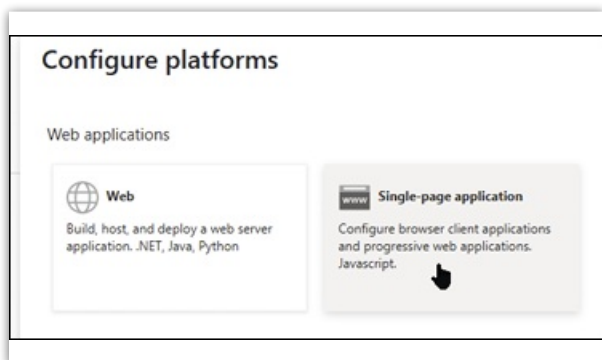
Configure platforms

Web applications

Web

Build, host, and deploy a web server application. .NET, Java, Python

www

Single-page application

Configure browser client applications and progressive web applications. Javascript.